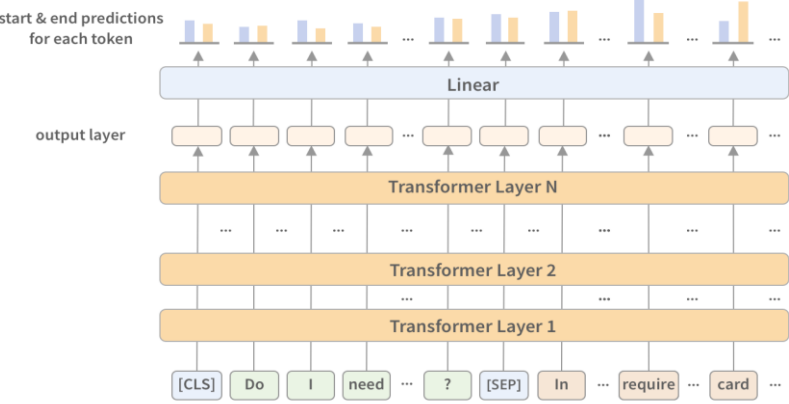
start & end predictions for each token

...

...

...

...

Linear

output layer

...

...

...

...

Transformer Layer N

...

...

...

...

...

...

...

...

...

Transformer Layer 2

...

...

...

...

Transformer Layer 1

[CLS]

Do

I

need

...

?

[SEP]

In

...

require

...

card

...